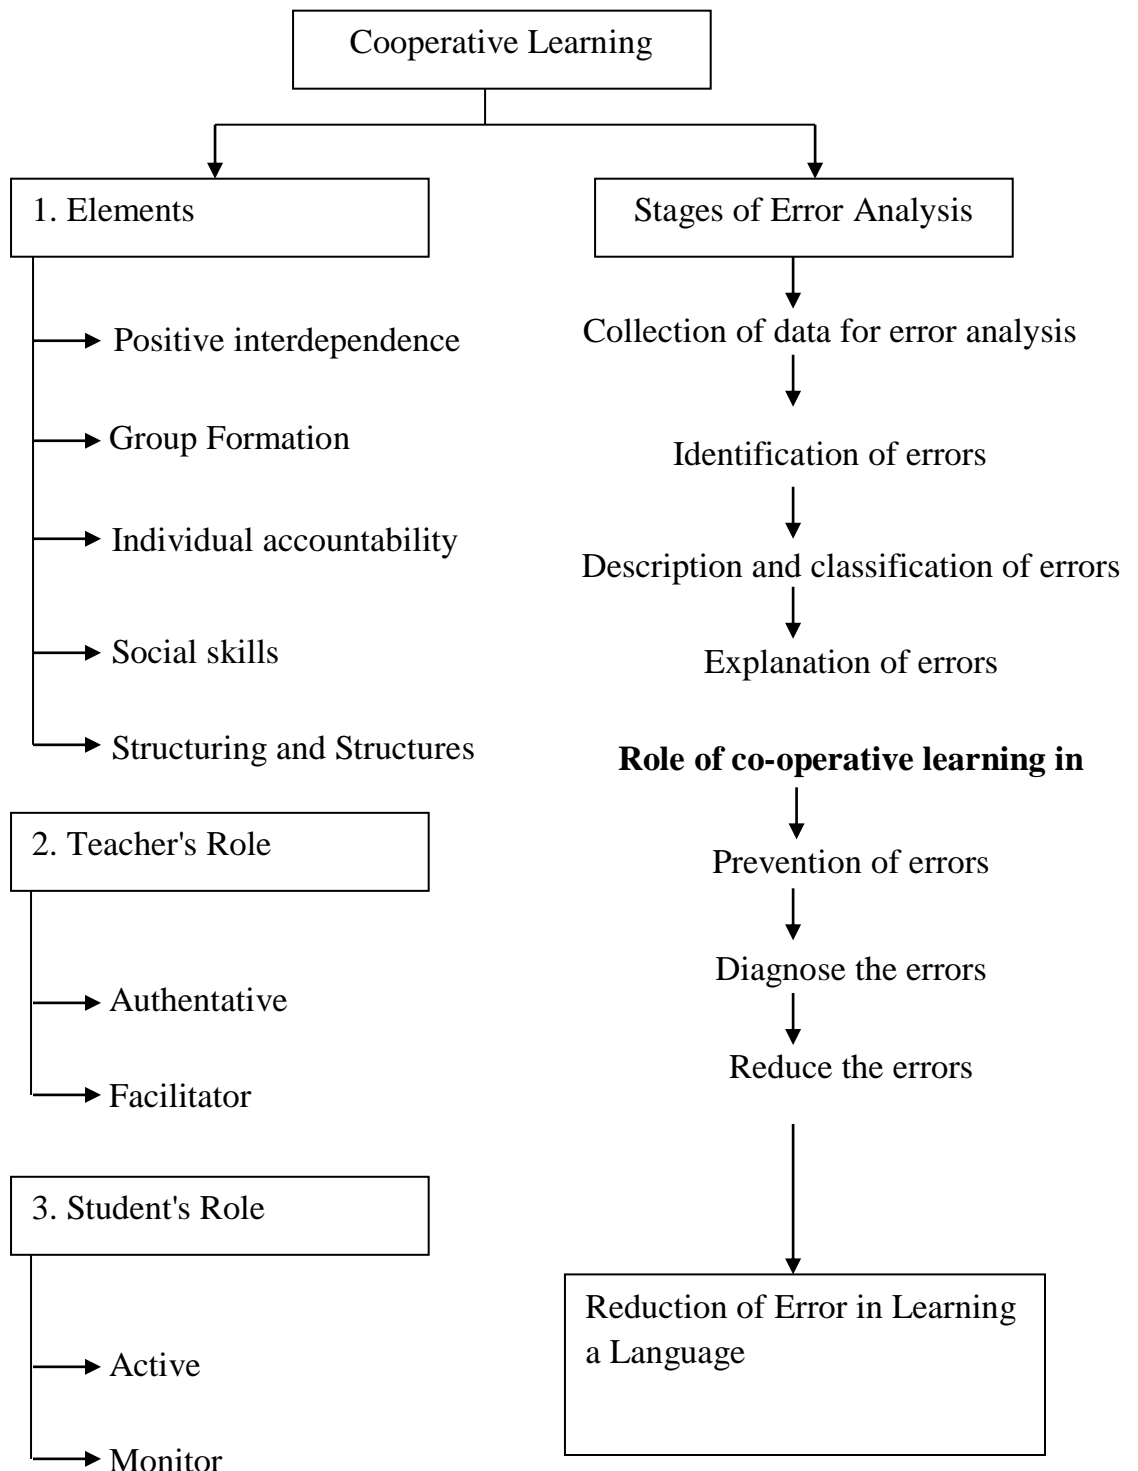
Cooperative Learning

1. Elements

Positive interdependence

Group Formation

Individual accountability

Social skills

Structuring and Structures

2. Teacher's Role

Authentative

Facilitator

3. Student's Role

Active

Monitor

Stages of Error Analysis

Collection of data for error analysis

Identification of errors

Description and classification of errors

Explanation of errors

**Role of co-operative learning in**

Prevention of errors

Diagnose the errors

Reduce the errors

Reduction of Error in Learning a Language